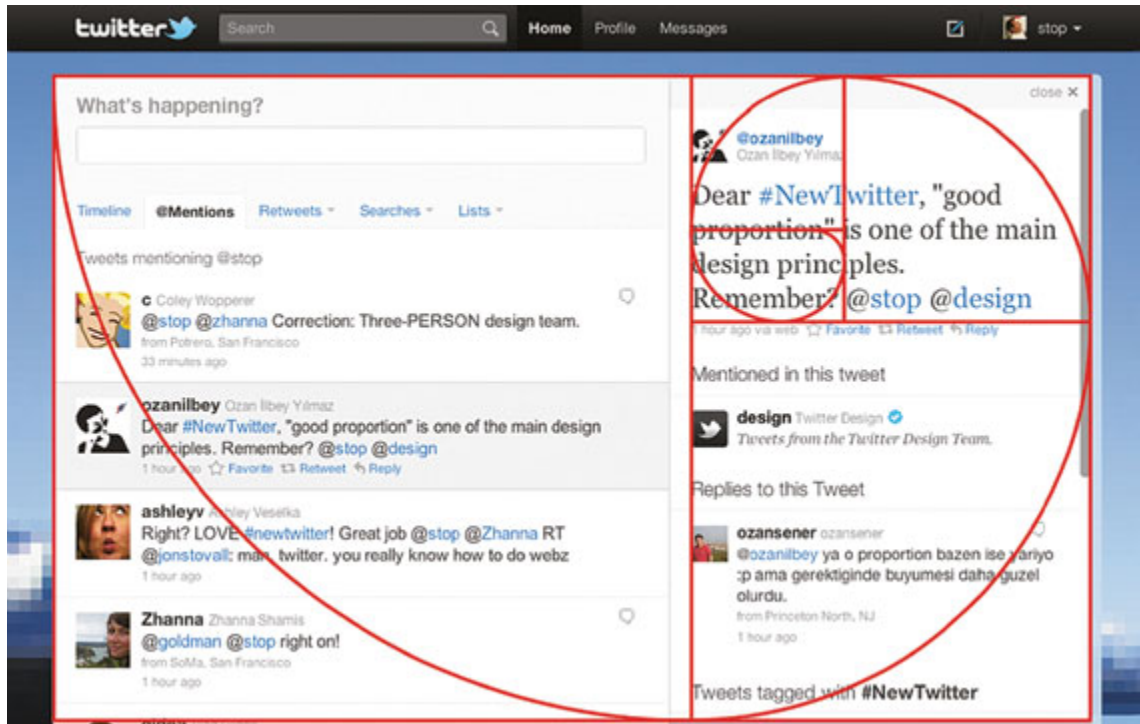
twitter Search Home Profile Messages stop

What's happening?

Timeline @Mentions Retweets Searches Lists

Tweets mentioning @stop

c Coley Wopperer
@stop @zhanna Correction: Three-PERSON design team.
from Potrero, San Francisco
33 minutes ago

ozanilbey Ozan İlbey Yılmaz
Dear #NewTwitter, "good proportion" is one of the main design principles. Remember? @stop @design
1 hour ago Favorite Retweet Reply

ashleyv Ashley Vesetka
Right? LOVE #newtwitter! Great job @stop @Zhanna RT @jonstovall: man, twitter. you really know how to do webz
1 hour ago

Zhanna Zhanna Shamis
@goldman @stop right on!
from SoMa, San Francisco
1 hour ago

close ✕

@ozanilbey
Ozan İlbey Yılmaz
Dear #NewTwitter, "good proportion" is one of the main design principles. Remember? @stop @design
1 hour ago via web Favorite Retweet Reply

Mentioned in this tweet

design Twitter Design
Tweets from the Twitter Design Team.

Replies to this Tweet

ozansener ozansener
@ozanilbey ya o proportion bazen ise yariyo :p ama gerektiginde buyumesi daha guzel olurdu.
from Princeton North, NJ
1 hour ago

Tweets tagged with #NewTwitter